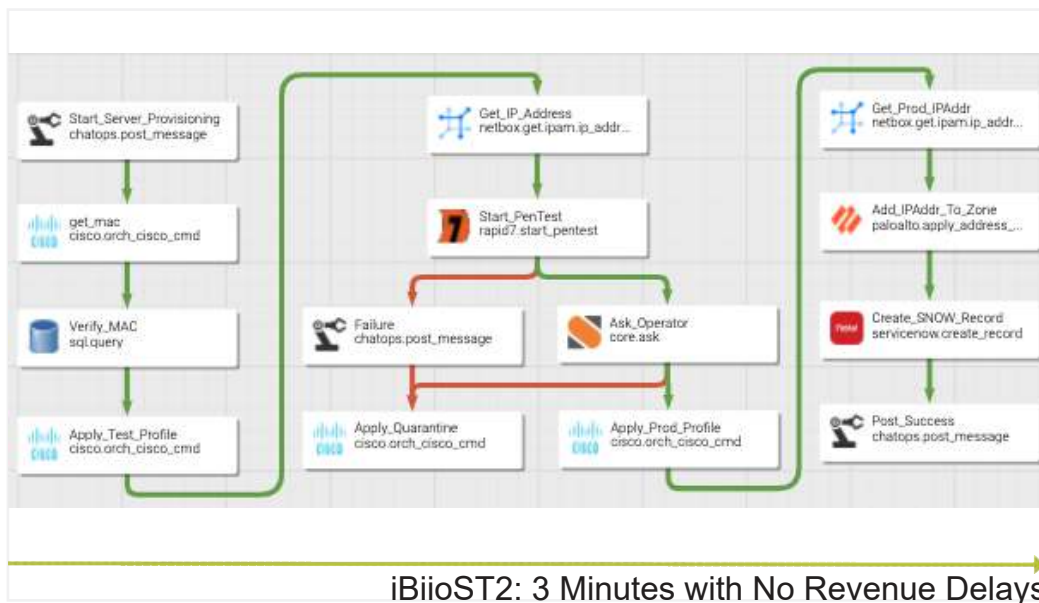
Start_Server_Provisioning
chatops.post_message

get_mac
cisco.orch_cisco_cmd

Verify_MAC
sql.query

Apply_Test_Profile
cisco.orch_cisco_cmd

Get_IP_Address
netbox.get.ipam.ip_addr...

Start_PenTest
rapid7.start_pentest

Failure
chatops.post_message

Ask_Operator
core.ask

Apply_Quarantine
cisco.orch_cisco_cmd

Apply_Prod_Profile
cisco.orch_cisco_cmd

Get_Prod_IPAddr
netbox.get.ipam.ip_addr...

Add_IPAddr_To_Zone
paloalto.apply_address_...

Create_SNOW_Record
servicenow.create_record

Post_Success
chatops.post_message

iBiioST2: 3 Minutes with No Revenue Delays